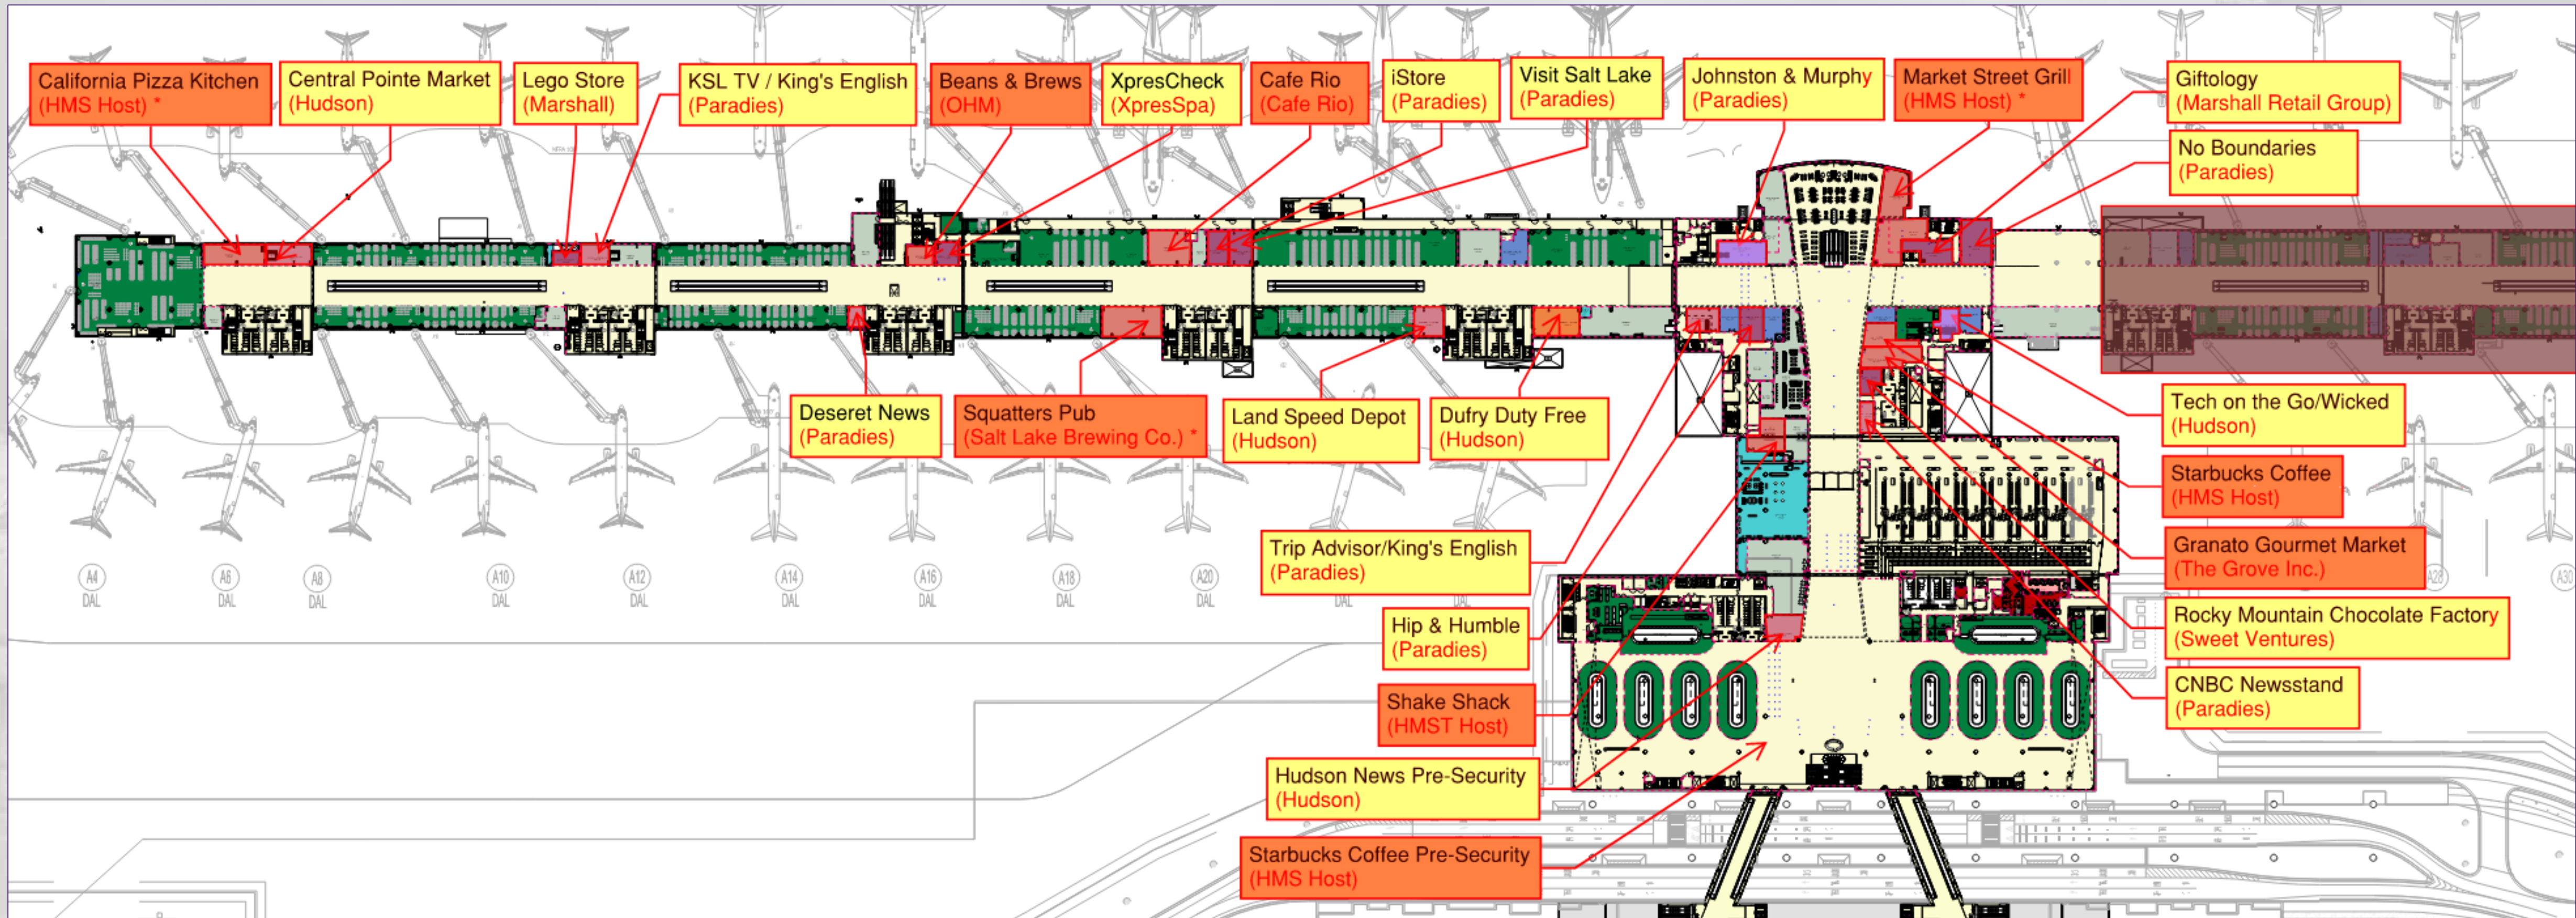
California Pizza Kitchen (HMS Host) *

Central Pointe Market (Hudson)

Lego Store (Marshall)

KSL TV / King's English (Paradies)

Beans & Brews (OHM)

XpresCheck (XpresSpa)

Cafe Rio (Cafe Rio)

iStore (Paradies)

Visit Salt Lake (Paradies)

Johnston & Murphy (Paradies)

Market Street Grill (HMS Host) *

Giftology (Marshall Retail Group)

No Boundaries (Paradies)

Deseret News (Paradies)

Squatters Pub (Salt Lake Brewing Co.) *

Land Speed Depot (Hudson)

Dufry Duty Free (Hudson)

Tech on the Go/Wicked (Hudson)

Starbucks Coffee (HMS Host)

Granato Gourmet Market (The Grove Inc.)

Rocky Mountain Chocolate Factory (Sweet Ventures)

CNBC Newsstand (Paradies)

Trip Advisor/King's English (Paradies)

Hip & Humble (Paradies)

Shake Shack (HMST Host)

Hudson News Pre-Security (Hudson)

Starbucks Coffee Pre-Security (HMS Host)

A4 DAL A6 DAL A8 DAL A10 DAL A12 DAL A14 DAL A16 DAL A18 DAL A20 DAL DAL DAL A28 A30